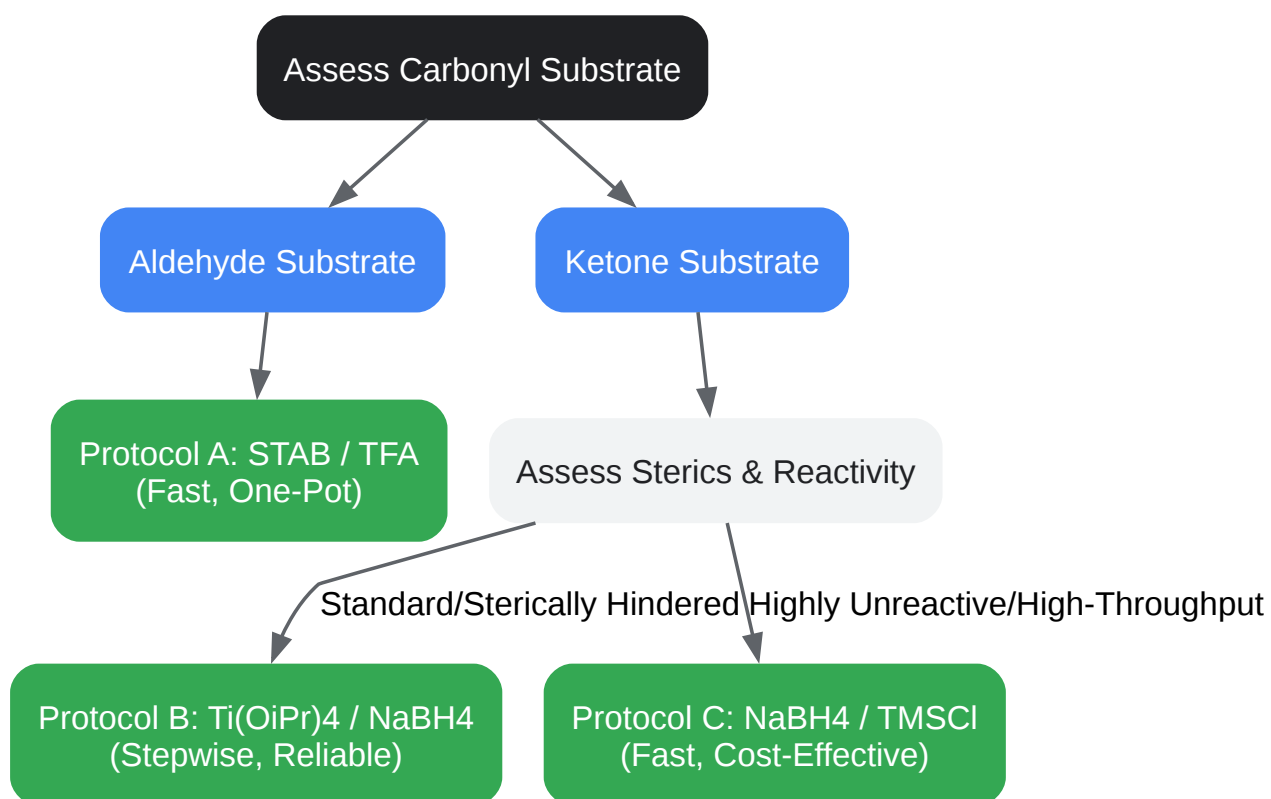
Assess Carbonyl Substrate

Aldehyde Substrate

Ketone Substrate

Protocol A: STAB / TFA
(Fast, One-Pot)

Assess Sterics & Reactivity

Standard/Sterically Hindered

Highly Unreactive/High-Throughput

Protocol B: Ti(OiPr)4 / NaBH4
(Stepwise, Reliable)

Protocol C: NaBH4 / TMSCl
(Fast, Cost-Effective)